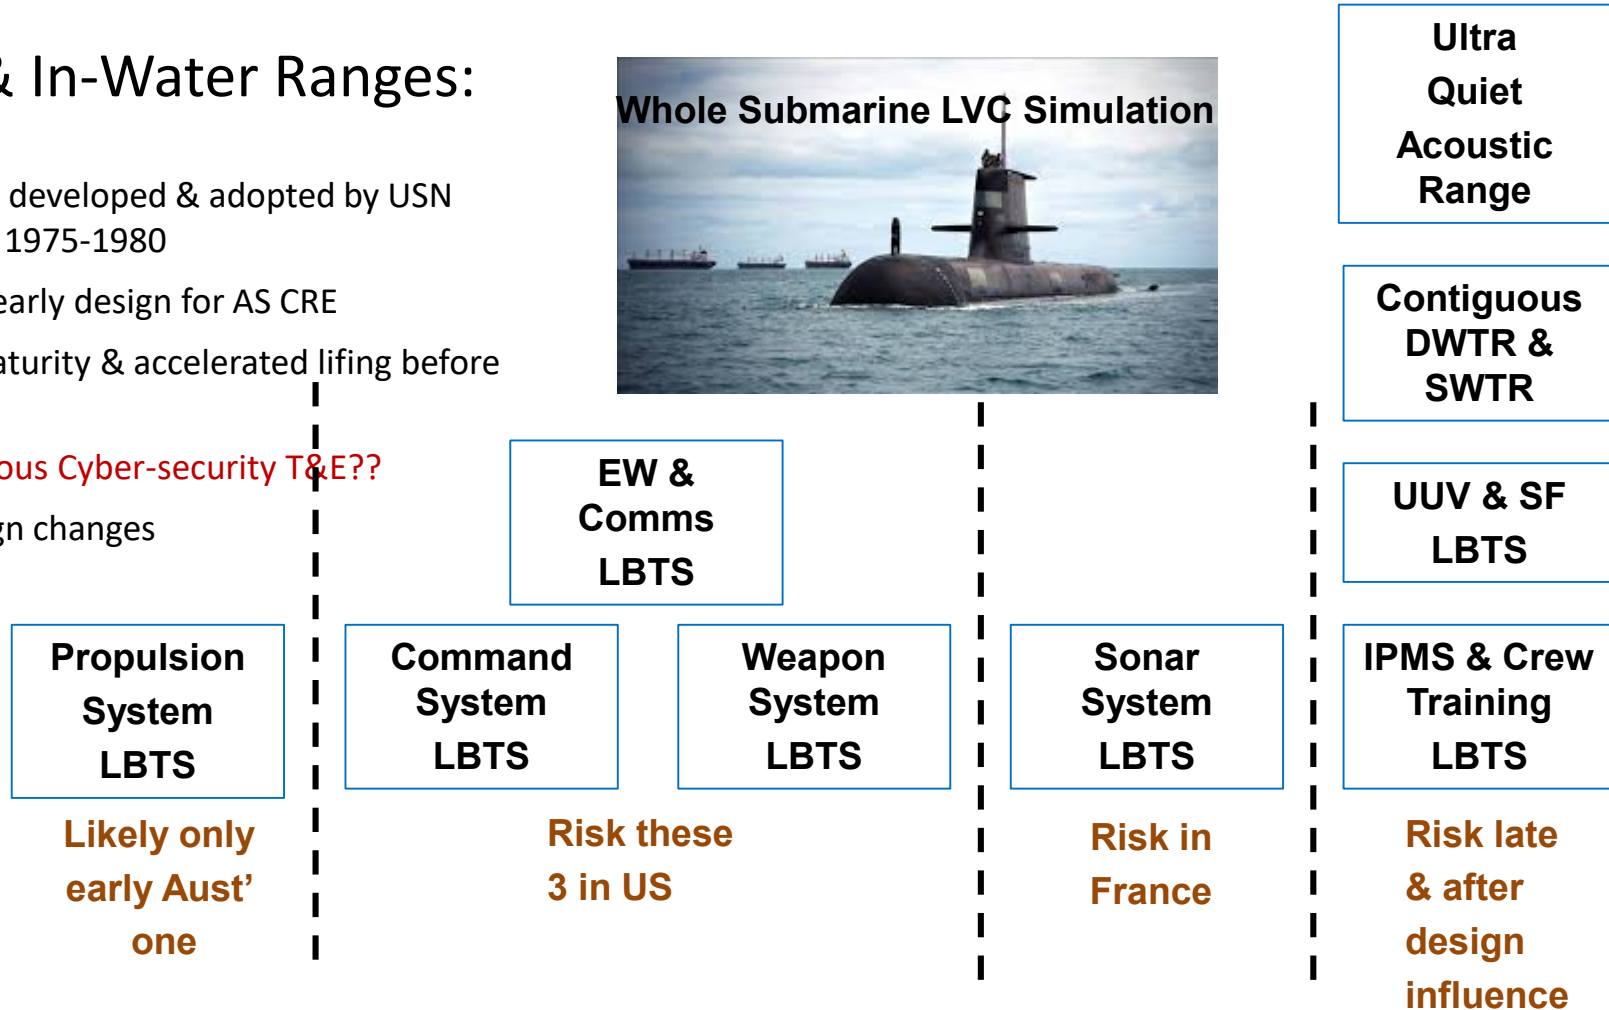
In-Water Ranges:

developed & adopted by USN 1975-1980

early design for AS CRE

aturity & accelerated lifing before

ous Cyber-security T&E??

n changes

Whole Submarine LVC Simulation

Ultra Quiet Acoustic Range

Contiguous DWTR & SWTR

UUV & SF LBTS

EW & Comms LBTS

Propulsion System LBTS

Command System LBTS

Weapon System LBTS

Sonar System LBTS

IPMS & Crew Training LBTS

Likely only early Aust' one

Risk these 3 in US

Risk in France

Risk late & after design influence